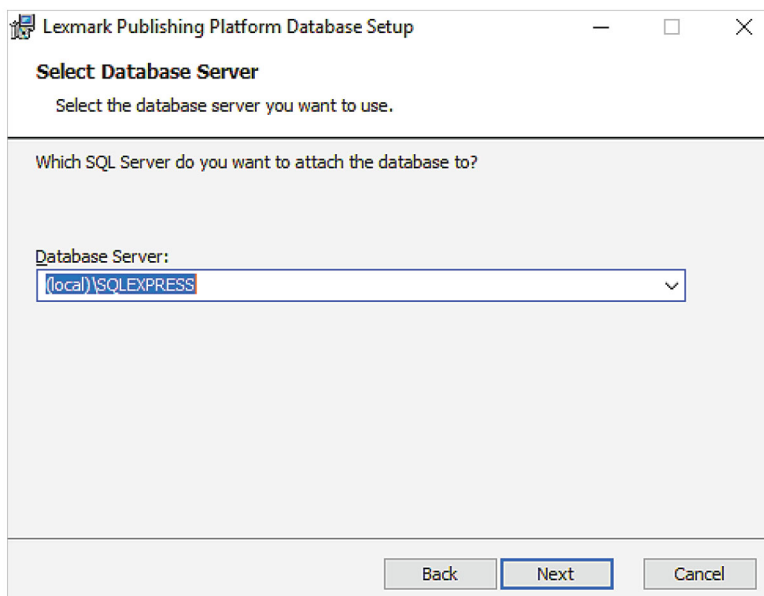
Lexmark Publishing Platform Database Setup

Select Database Server

Select the database server you want to use.

Which SQL Server do you want to attach the database to?

Database Server:

(local)\SQLEXPRESS

Back

Next

Cancel